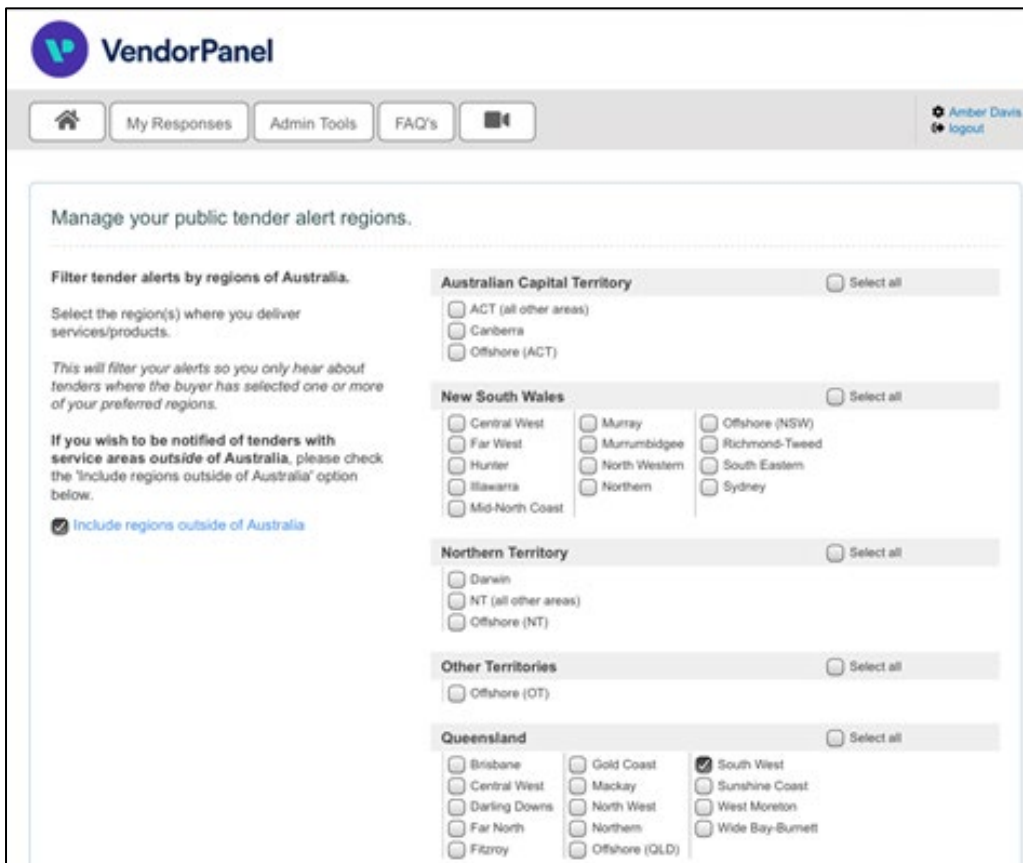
VendorPanel

My Responses | Admin Tools | FAQ's

Amber Davis
logout

Manage your public tender alert regions.

**Filter tender alerts by regions of Australia.**

Select the region(s) where you deliver services/products.

*This will filter your alerts so you only hear about tenders where the buyer has selected one or more of your preferred regions.*

**If you wish to be notified of tenders with service areas *outside* of Australia**, please check the 'Include regions outside of Australia' option below.

Include regions outside of Australia

Australian Capital Territory
Select all
ACT (all other areas)
Canberra
Offshore (ACT)

New South Wales
Select all
Central West
Far West
Hunter
Illawarra
Mid-North Coast
Murray
Murrumbidgee
North Western
Northern
Offshore (NSW)
Richmond-Tweed
South Eastern
Sydney

Northern Territory
Select all
Darwin
NT (all other areas)
Offshore (NT)

Other Territories
Select all
Offshore (OT)

Queensland
Select all
Brisbane
Central West
Darling Downs
Far North
Fitzroy
Gold Coast
Mackay
North West
Northern
Offshore (QLD)
South West
Sunshine Coast
West Moreton
Wide Bay-Burnett